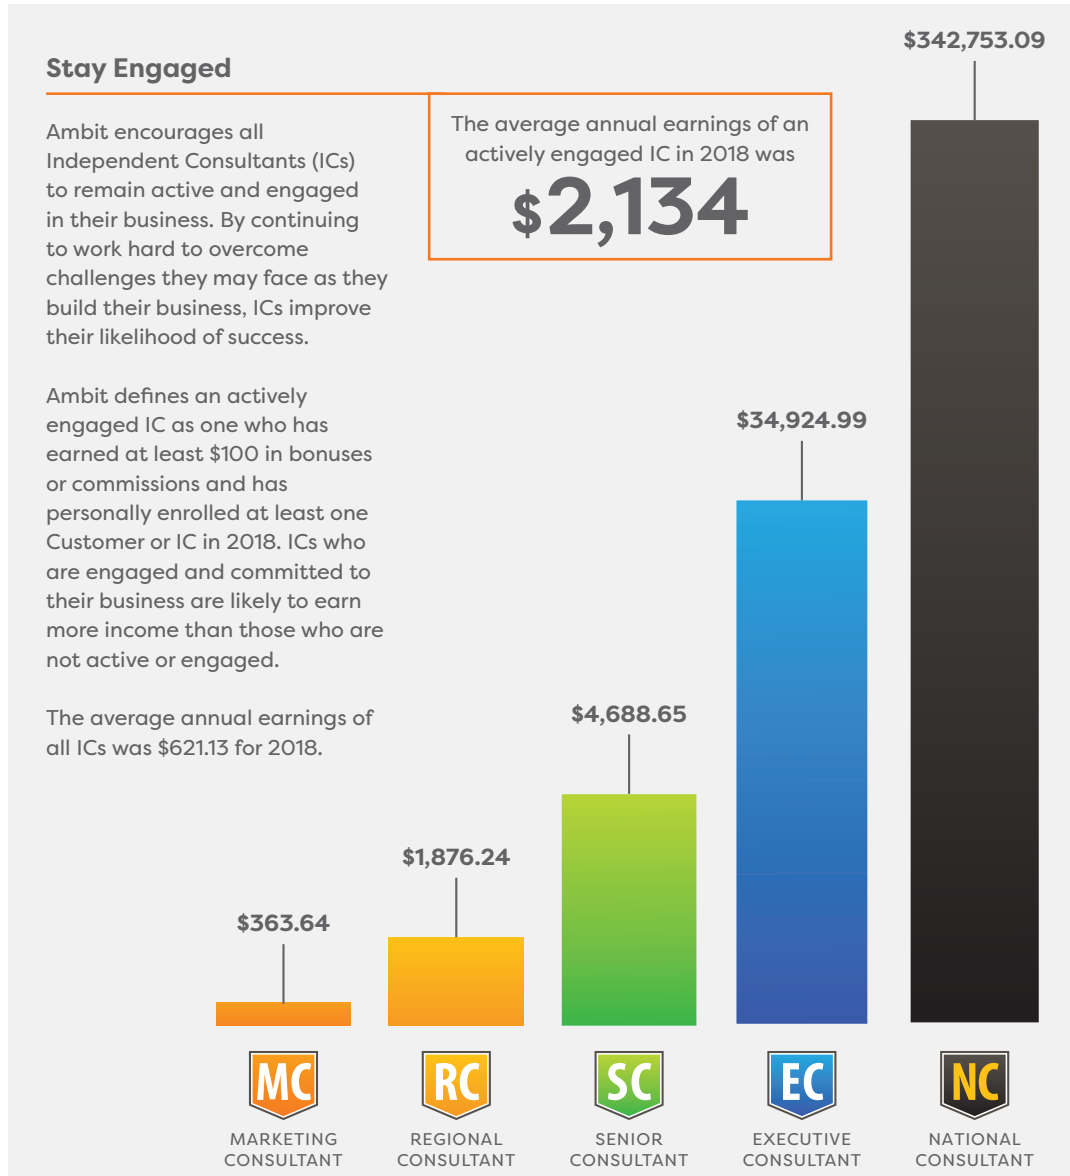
Stay Engaged

Ambit encourages all Independent Consultants (ICs) to remain active and engaged in their business. By continuing to work hard to overcome challenges they may face as they build their business, ICs improve their likelihood of success.

Ambit defines an actively engaged IC as one who has earned at least $100 in bonuses or commissions and has personally enrolled at least one Customer or IC in 2018. ICs who are engaged and committed to their business are likely to earn more income than those who are not active or engaged.

The average annual earnings of all ICs was $621.13 for 2018.

The average annual earnings of an actively engaged IC in 2018 was

$2,134

$342,753.09

$34,924.99

$4,688.65

$1,876.24

$363.64

MC
MARKETING CONSULTANT

RC
REGIONAL CONSULTANT

SC
SENIOR CONSULTANT

EC
EXECUTIVE CONSULTANT

NC
NATIONAL CONSULTANT